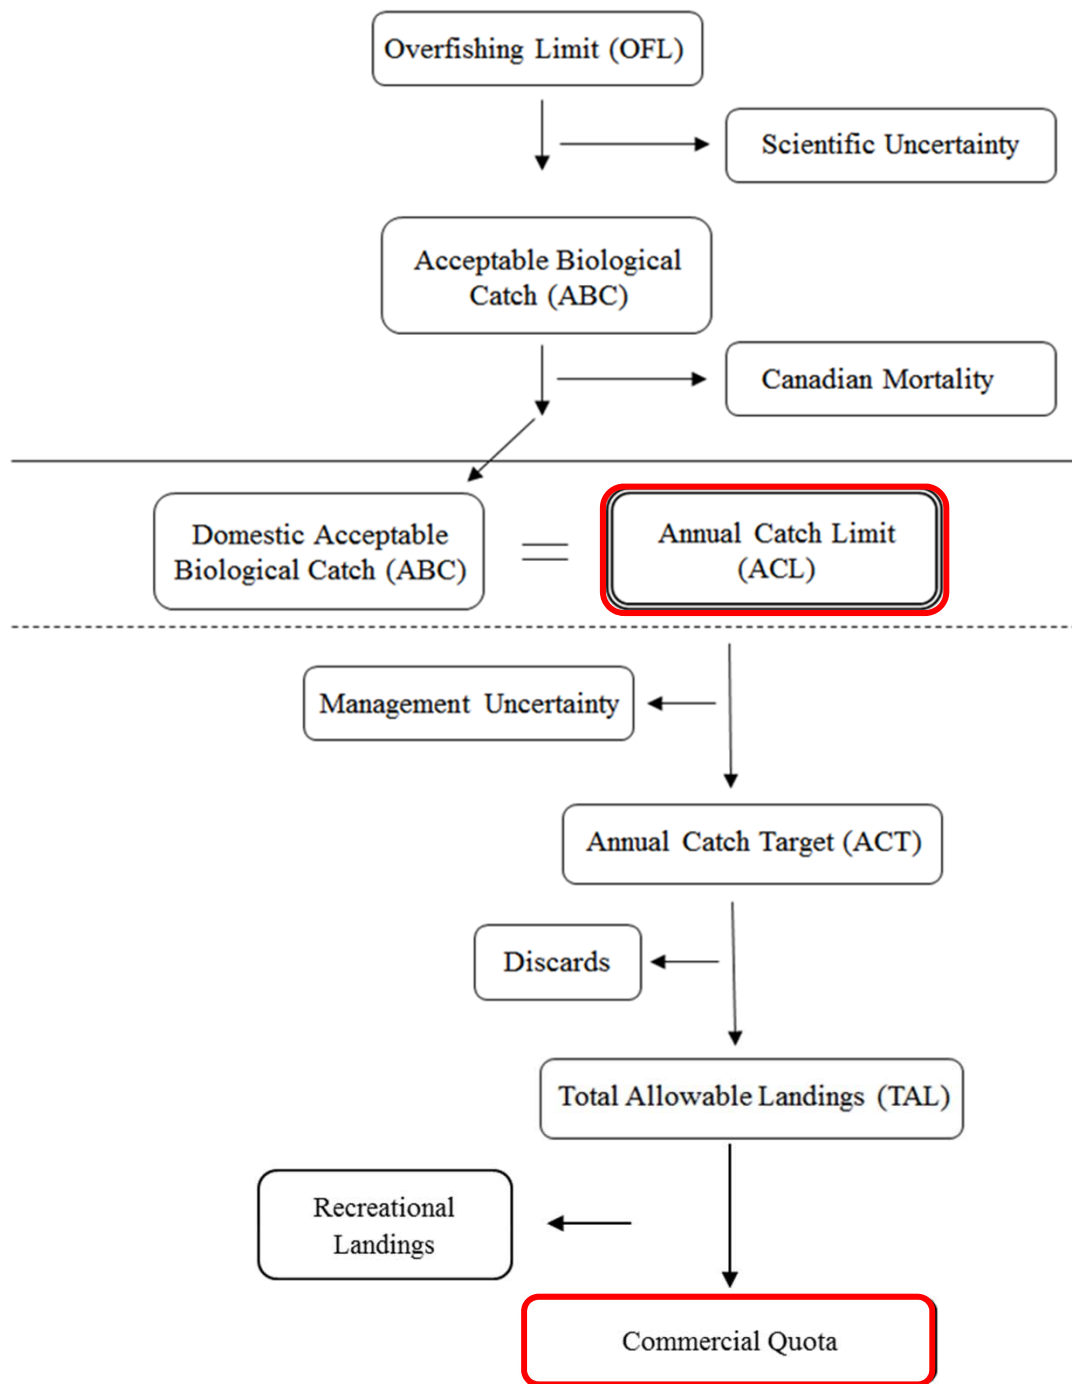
Overfishing Limit (OFL)

Scientific Uncertainty

Acceptable Biological Catch (ABC)

Canadian Mortality

Domestic Acceptable Biological Catch (ABC)

=

Annual Catch Limit (ACL)

Management Uncertainty

Annual Catch Target (ACT)

Discards

Total Allowable Landings (TAL)

Recreational Landings

Commercial Quota